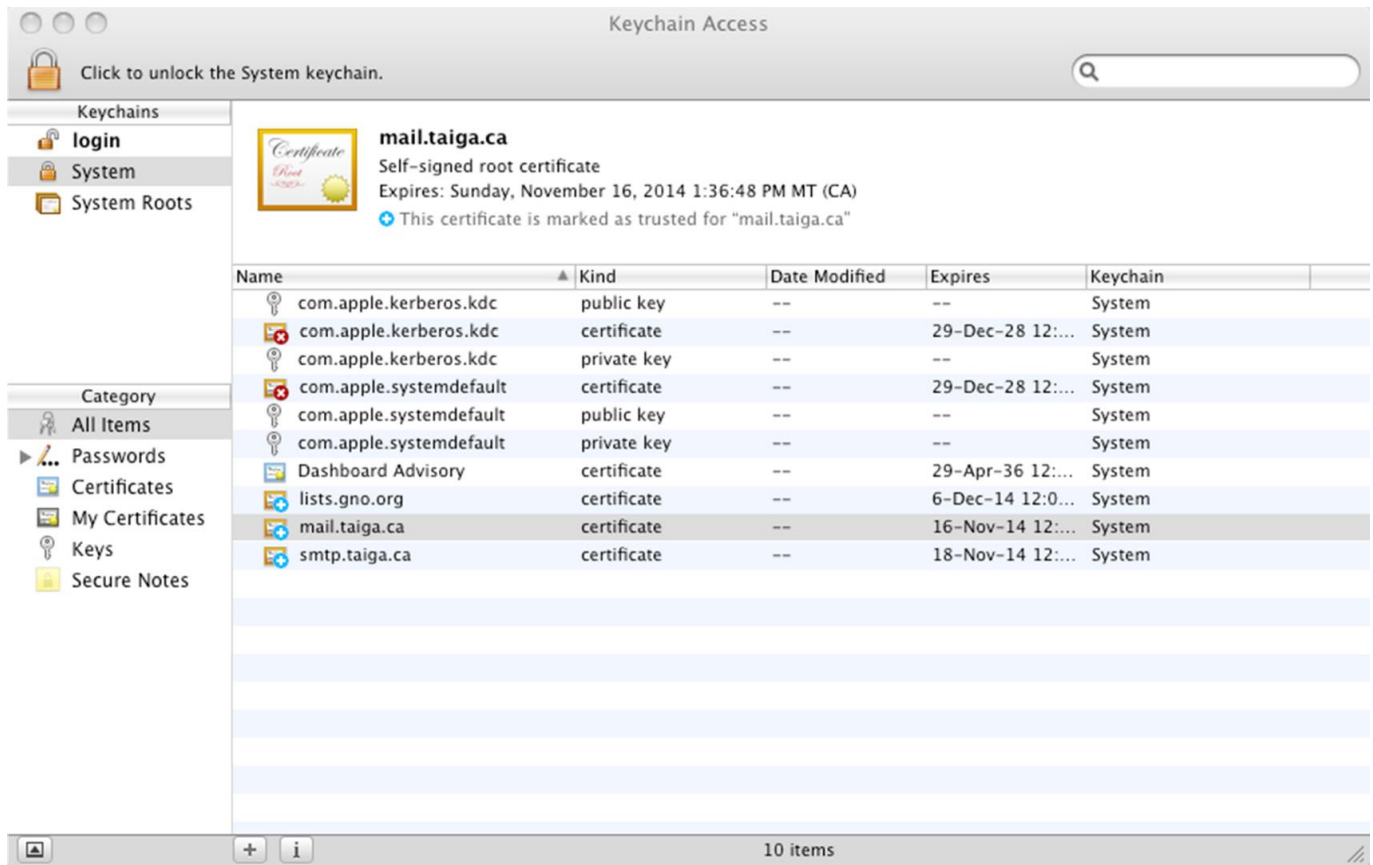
Keychain Access

Click to unlock the System keychain.

Keychains
login
System
System Roots

Certificate Root

mail.taiga.ca
Self-signed root certificate
Expires: Sunday, November 16, 2014 1:36:48 PM MT (CA)
This certificate is marked as trusted for "mail.taiga.ca"

| Name | Kind | Date Modified | Expires | Keychain |
|---|---|---|---|---|
| com.apple.kerberos.kdc | public key | -- | -- | System |
| com.apple.kerberos.kdc | certificate | -- | 29-Dec-28 12:... | System |
| com.apple.kerberos.kdc | private key | -- | -- | System |
| com.apple.systemdefault | certificate | -- | 29-Dec-28 12:... | System |
| com.apple.systemdefault | public key | -- | -- | System |
| com.apple.systemdefault | private key | -- | -- | System |
| Dashboard Advisory | certificate | -- | 29-Apr-36 12:... | System |
| lists.gno.org | certificate | -- | 6-Dec-14 12:0... | System |
| mail.taiga.ca | certificate | -- | 16-Nov-14 12:... | System |
| smtp.taiga.ca | certificate | -- | 18-Nov-14 12:... | System |

Category
All Items
Passwords
Certificates
My Certificates
Keys
Secure Notes

+ i
10 items